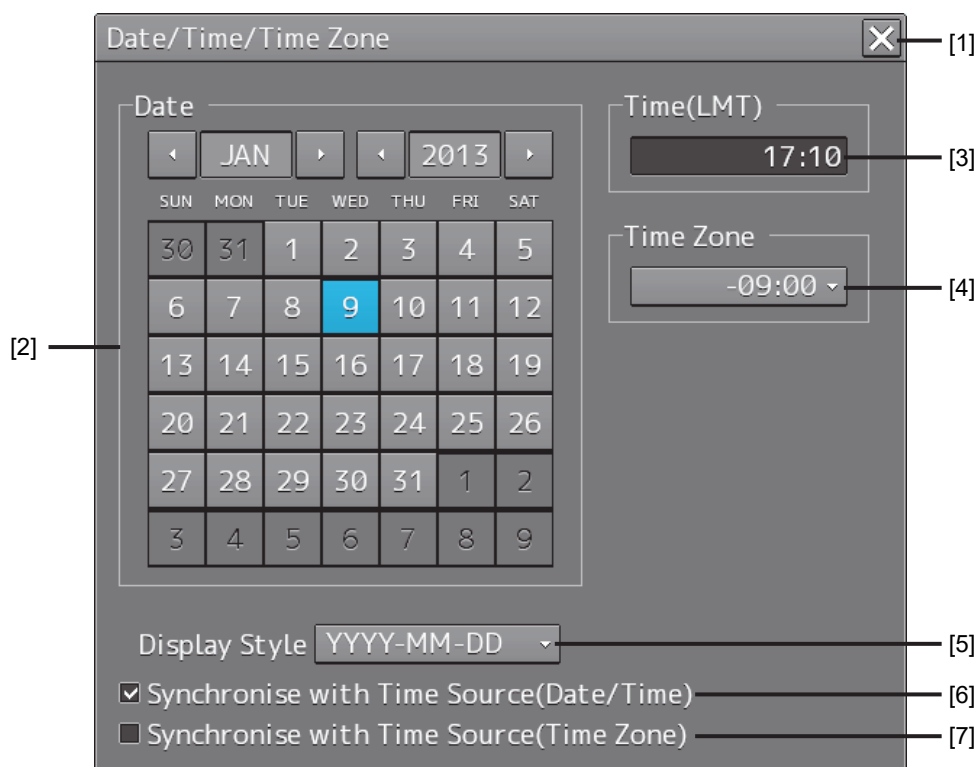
Date/Time/Time Zone

[1]

Date

JAN 2013

| SUN | MON | TUE | WED | THU | FRI | SAT |
|---|---|---|---|---|---|---|
| 30 | 31 | 1 | 2 | 3 | 4 | 5 |
| 6 | 7 | 8 | 9 | 10 | 11 | 12 |
| 13 | 14 | 15 | 16 | 17 | 18 | 19 |
| 20 | 21 | 22 | 23 | 24 | 25 | 26 |
| 27 | 28 | 29 | 30 | 31 | 1 | 2 |
| 3 | 4 | 5 | 6 | 7 | 8 | 9 |

[2]

Time(LMT)

17:10

[3]

Time Zone

-09:00

[4]

Display Style YYYY-MM-DD

[5]

Synchronise with Time Source(Date/Time)

[6]

Synchronise with Time Source(Time Zone)

[7]